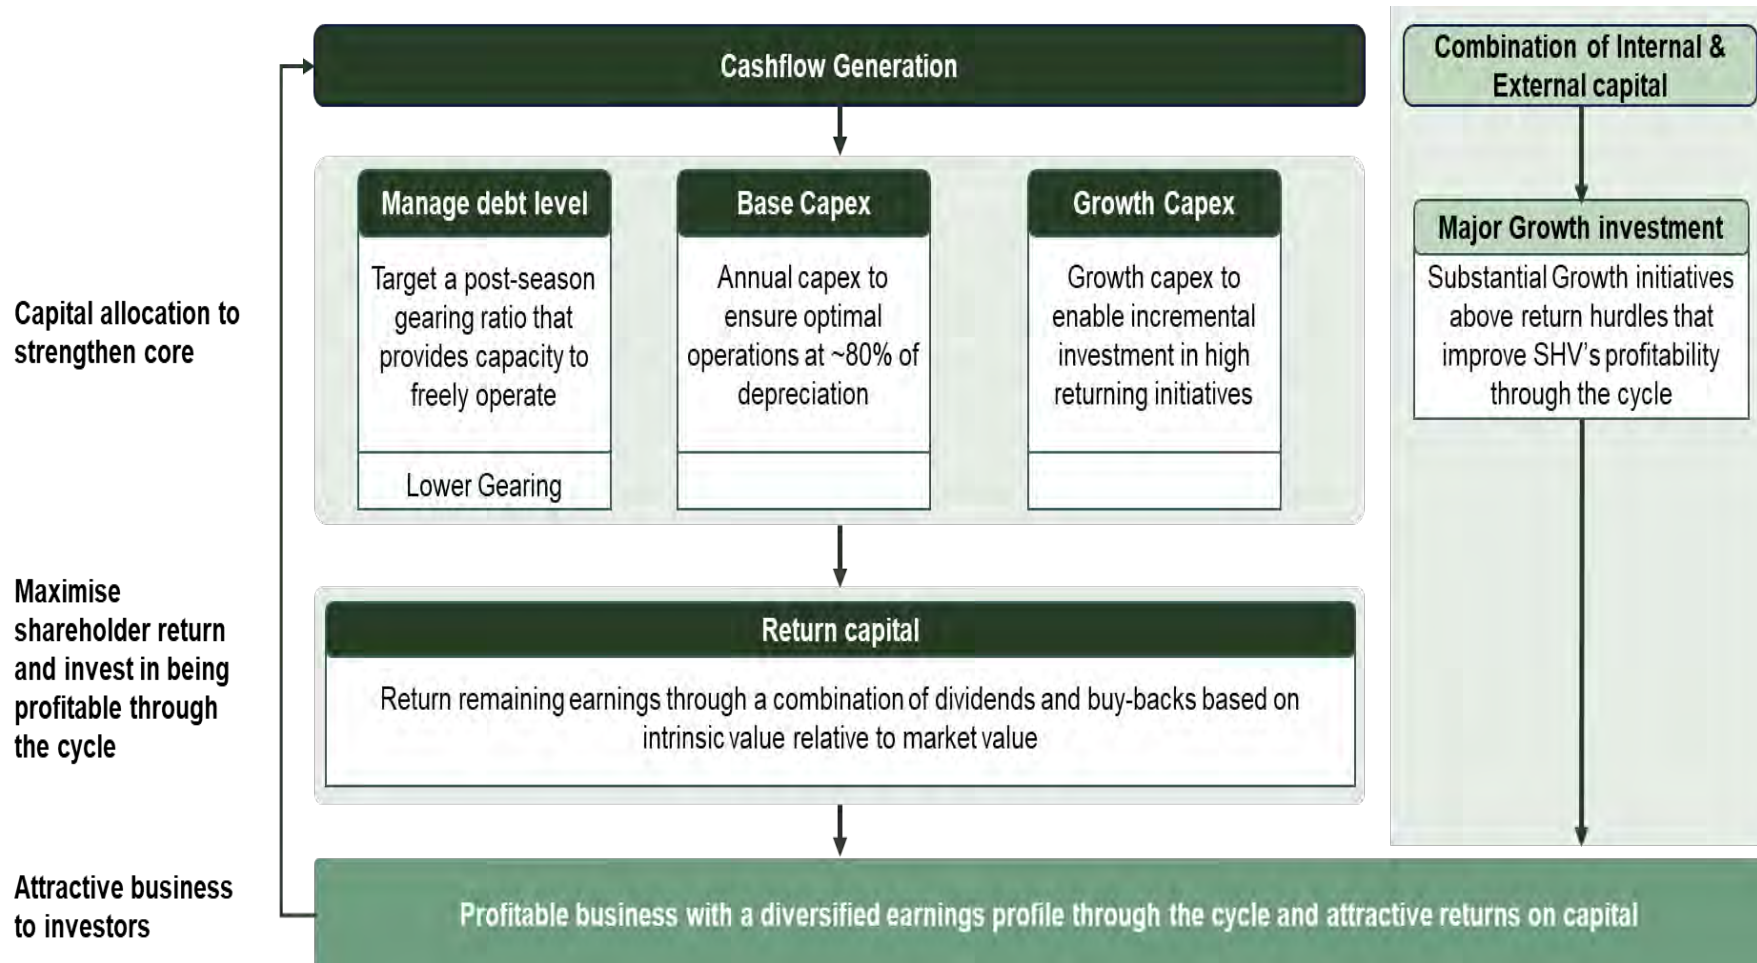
Cashflow Generation

Combination of Internal & External capital

Capital allocation to strengthen core

Manage debt level

Target a post-season gearing ratio that provides capacity to freely operate

Lower Gearing

Base Capex

Annual capex to ensure optimal operations at ~80% of depreciation

Growth Capex

Growth capex to enable incremental investment in high returning initiatives

Major Growth investment

Substantial Growth initiatives above return hurdles that improve SHV's profitability through the cycle

Maximise shareholder return and invest in being profitable through the cycle

Return capital

Return remaining earnings through a combination of dividends and buy-backs based on intrinsic value relative to market value

Attractive business to investors

Profitable business with a diversified earnings profile through the cycle and attractive returns on capital